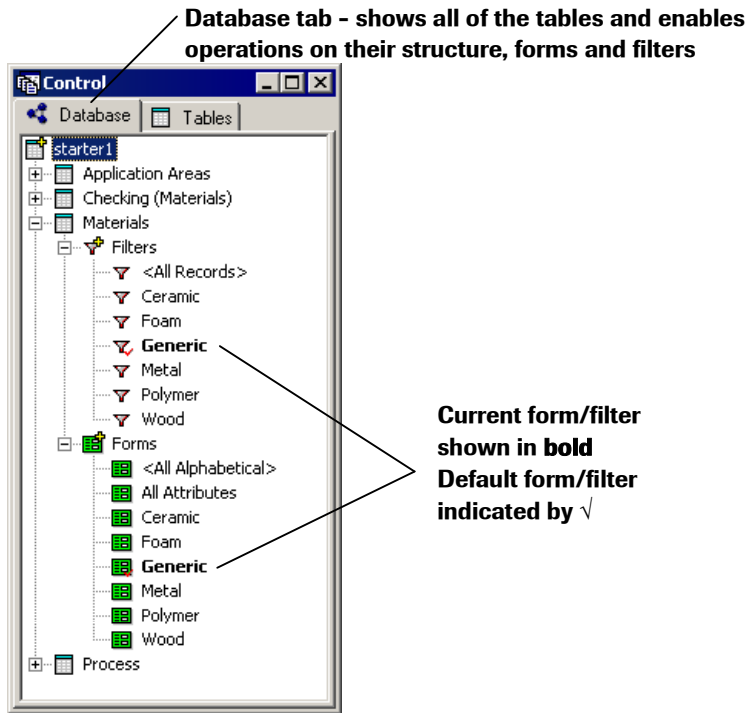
Database tab - shows all of the tables and enables operations on their structure, forms and filters

Control

Database Tables

starter1
Application Areas
Checking (Materials)
Materials
Filters
<All Records>
Ceramic
Foam
**Generic**
Metal
Polymer
Wood
Forms
<All Alphabetical>
All Attributes
Ceramic
Foam
**Generic**
Metal
Polymer
Wood
Process

Current form/filter shown in **bold**
Default form/filter indicated by $\surd$